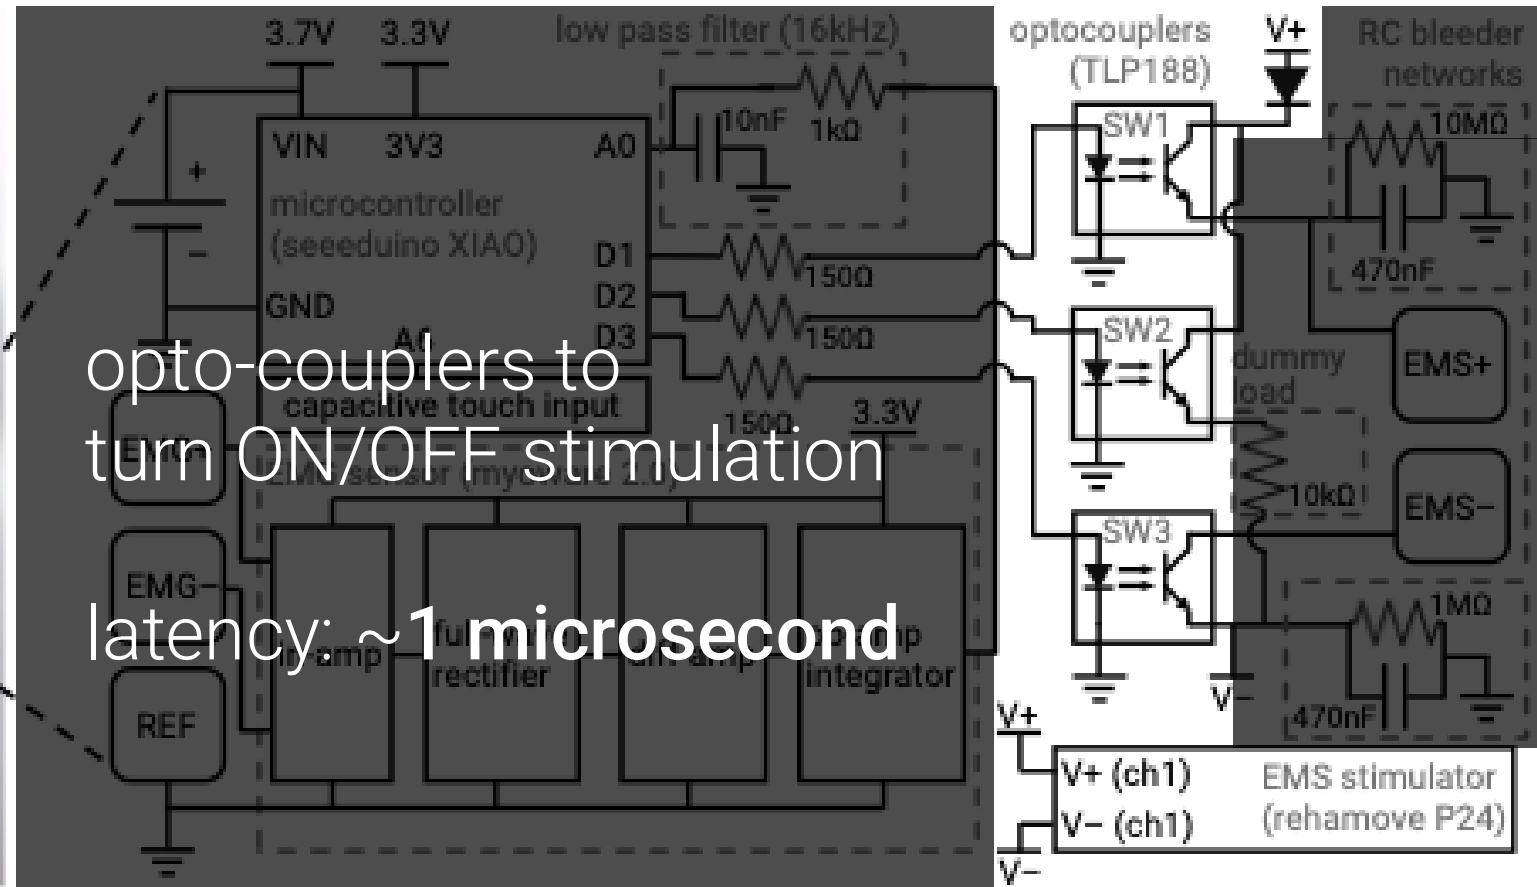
3.7V 3.3V low pass filter (16kHz)

optocouplers (TLP188)

V+

RC bleeder networks

VIN 3V3 A0

10nF 1kΩ

SW1

10MΩ

+

-

microcontroller (seeeduino XIAO)

D1 150Ω

470nF

GND

D2 150Ω

D3 150Ω

SW2

dummy load

EMS+

opto-couplers to turn ON/OFF stimulation

capacitive touch input

150Ω 3.3V

10kΩ

EMS−

SW3

EMG−

1MΩ

latency: ~1 microsecond

rectifier

integrator

REF

V−

470nF

V+

V+ (ch1)

V− (ch1)

EMS stimulator (rehamove P24)

V−